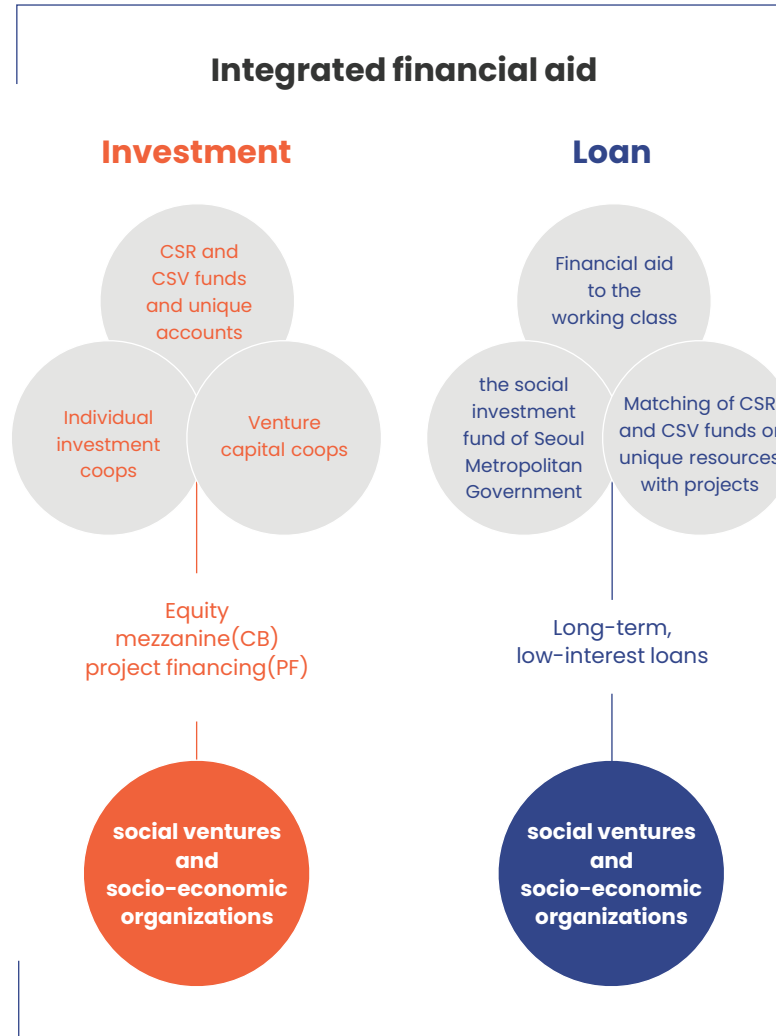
Integrated financial aid

Investment

CSR and CSV funds and unique accounts

Individual investment coops

Venture capital coops

Equity
mezzanine(CB)
project financing(PF)

social ventures and socio-economic organizations

Loan

Financial aid to the working class

the social investment fund of Seoul Metropolitan Government

Matching of CSR and CSV funds or unique resources with projects

Long-term, low-interest loans

social ventures and socio-economic organizations